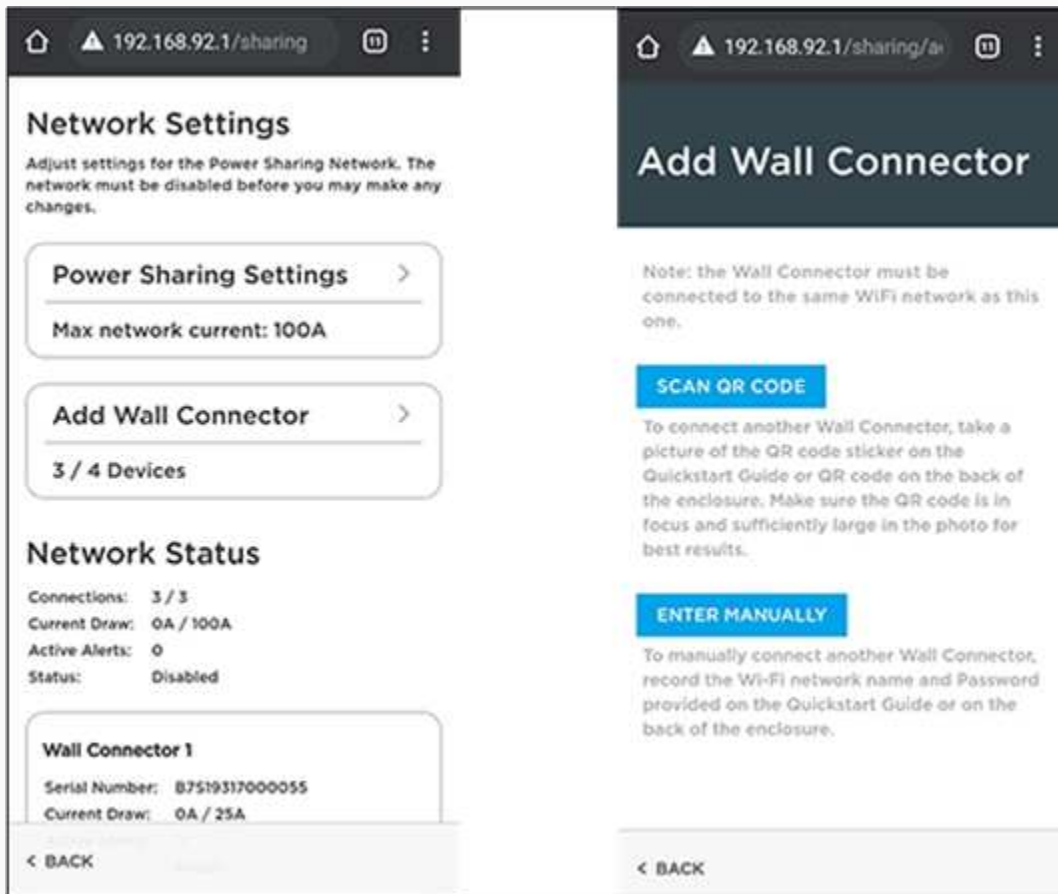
192.168.92.1/sharing

11

Network Settings

Adjust settings for the Power Sharing Network. The network must be disabled before you may make any changes.

Power Sharing Settings >

Max network current: 100A

Add Wall Connector >

3 / 4 Devices

Network Status

Connections: 3 / 3
Current Draw: 0A / 100A
Active Alerts: 0
Status: Disabled

Wall Connector 1

Serial Number: B7S19317000055
Current Draw: 0A / 25A

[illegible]

< BACK

192.168.92.1/sharing/a

11

Add Wall Connector

Note: the Wall Connector must be connected to the same WiFi network as this one.

SCAN QR CODE

To connect another Wall Connector, take a picture of the QR code sticker on the Quickstart Guide or QR code on the back of the enclosure. Make sure the QR code is in focus and sufficiently large in the photo for best results.

ENTER MANUALLY

To manually connect another Wall Connector, record the Wi-Fi network name and Password provided on the Quickstart Guide or on the back of the enclosure.

< BACK